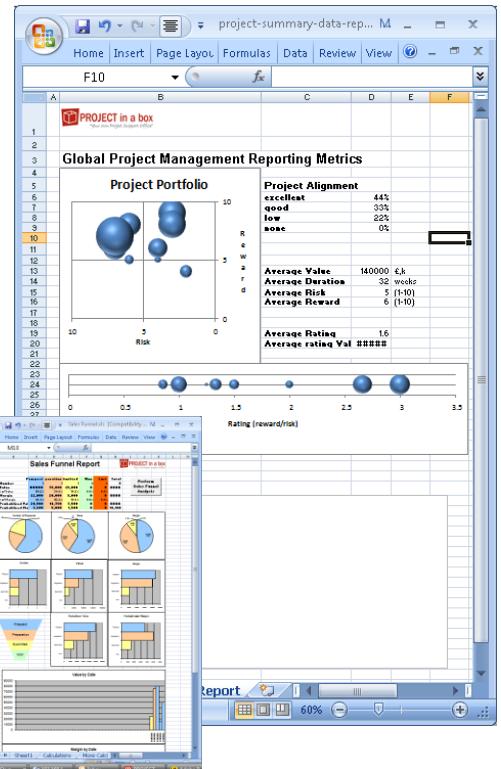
project-summary-data-rep... M

Home Insert Page Layou Formulas Data Review View

F10

PROJECT in a box

Global Project Management Reporting Metrics

Project Portfolio

10

5

0

10 5 0

Risk

Reward

Project Alignment

| | | |
|---|---|---|
| excellent | 44% | |
| good | 33% | |
| low | 22% | |
| none | 0% | |
| Average Value | 140000 | €,k |
| Average Duration | 32 | weeks |
| Average Risk | 5 | (1-10) |
| Average Reward | 6 | (1-10) |
| Average Rating | 1.6 | |
| Average rating Val | ##### | |

0 0.5 1 1.5 2 2.5 3 3.5

Rating (reward/risk)

Report

60%

Sales Funnel Report

PROJECT in a box

Home Insert Page Layout Formulas Data Review View

Sheet1 Calculations